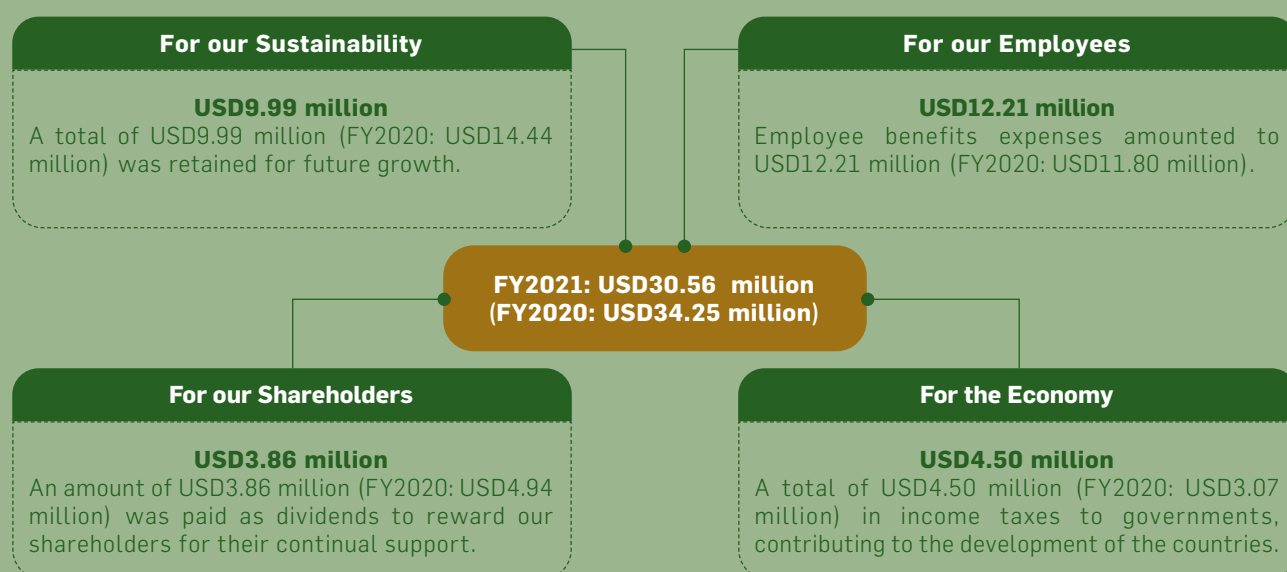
For our Sustainability

USD9.99 million
A total of USD9.99 million (FY2020: USD14.44 million) was retained for future growth.

For our Employees

USD12.21 million
Employee benefits expenses amounted to USD12.21 million (FY2020: USD11.80 million).

FY2021: USD30.56 million
(FY2020: USD34.25 million)

For our Shareholders

USD3.86 million
An amount of USD3.86 million (FY2020: USD4.94 million) was paid as dividends to reward our shareholders for their continual support.

For the Economy

USD4.50 million
A total of USD4.50 million (FY2020: USD3.07 million) in income taxes to governments, contributing to the development of the countries.